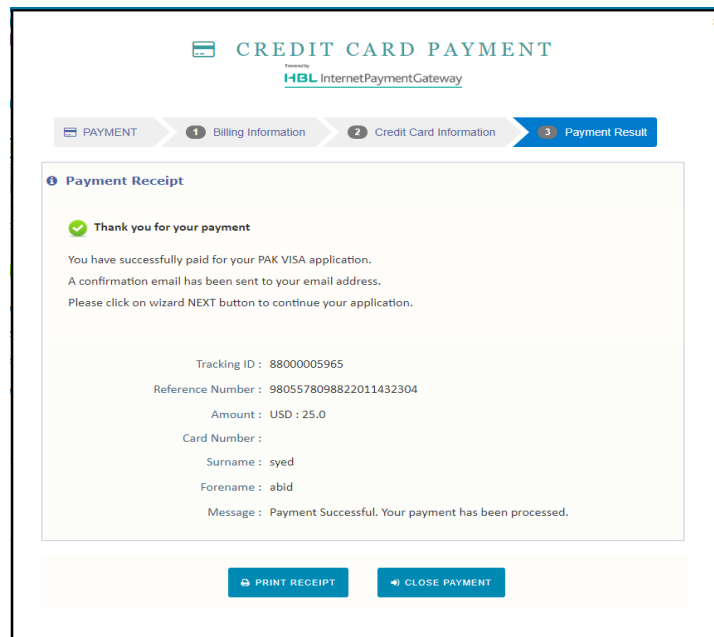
CREDIT CARD PAYMENT

Powered by

HBL InternetPaymentGateway

PAYMENT
1 Billing Information
2 Credit Card Information
3 Payment Result

Payment Receipt

Thank you for your payment

You have successfully paid for your PAK VISA application.
A confirmation email has been sent to your email address.
Please click on wizard NEXT button to continue your application.

| | |
|---|---|
| Tracking ID : | 88000005965 |
| Reference Number : | 980557809882201143 2304 |
| Amount : | USD : 25.0 |
| Card Number : | |
| Surname : | syed |
| Forename : | abid |
| Message : | Payment Successful. Your payment has been processed. |

PRINT RECEIPT
CLOSE PAYMENT